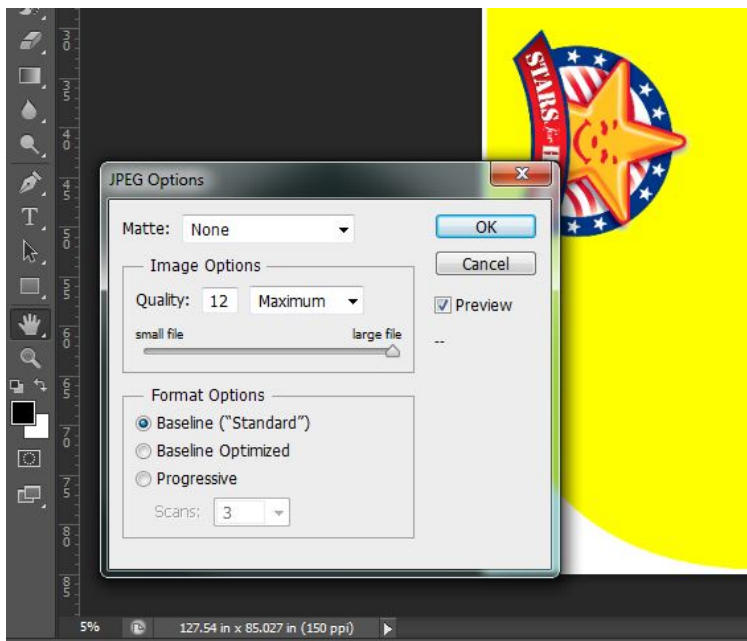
JPEG Options

Matte: None

Image Options

Quality: 12 Maximum

small file large file

Format Options

Baseline ("Standard")

Baseline Optimized

Progressive

Scans: 3

OK

Cancel

Preview

--

STARS

5%

127.54 in x 85.027 in (150 ppi)